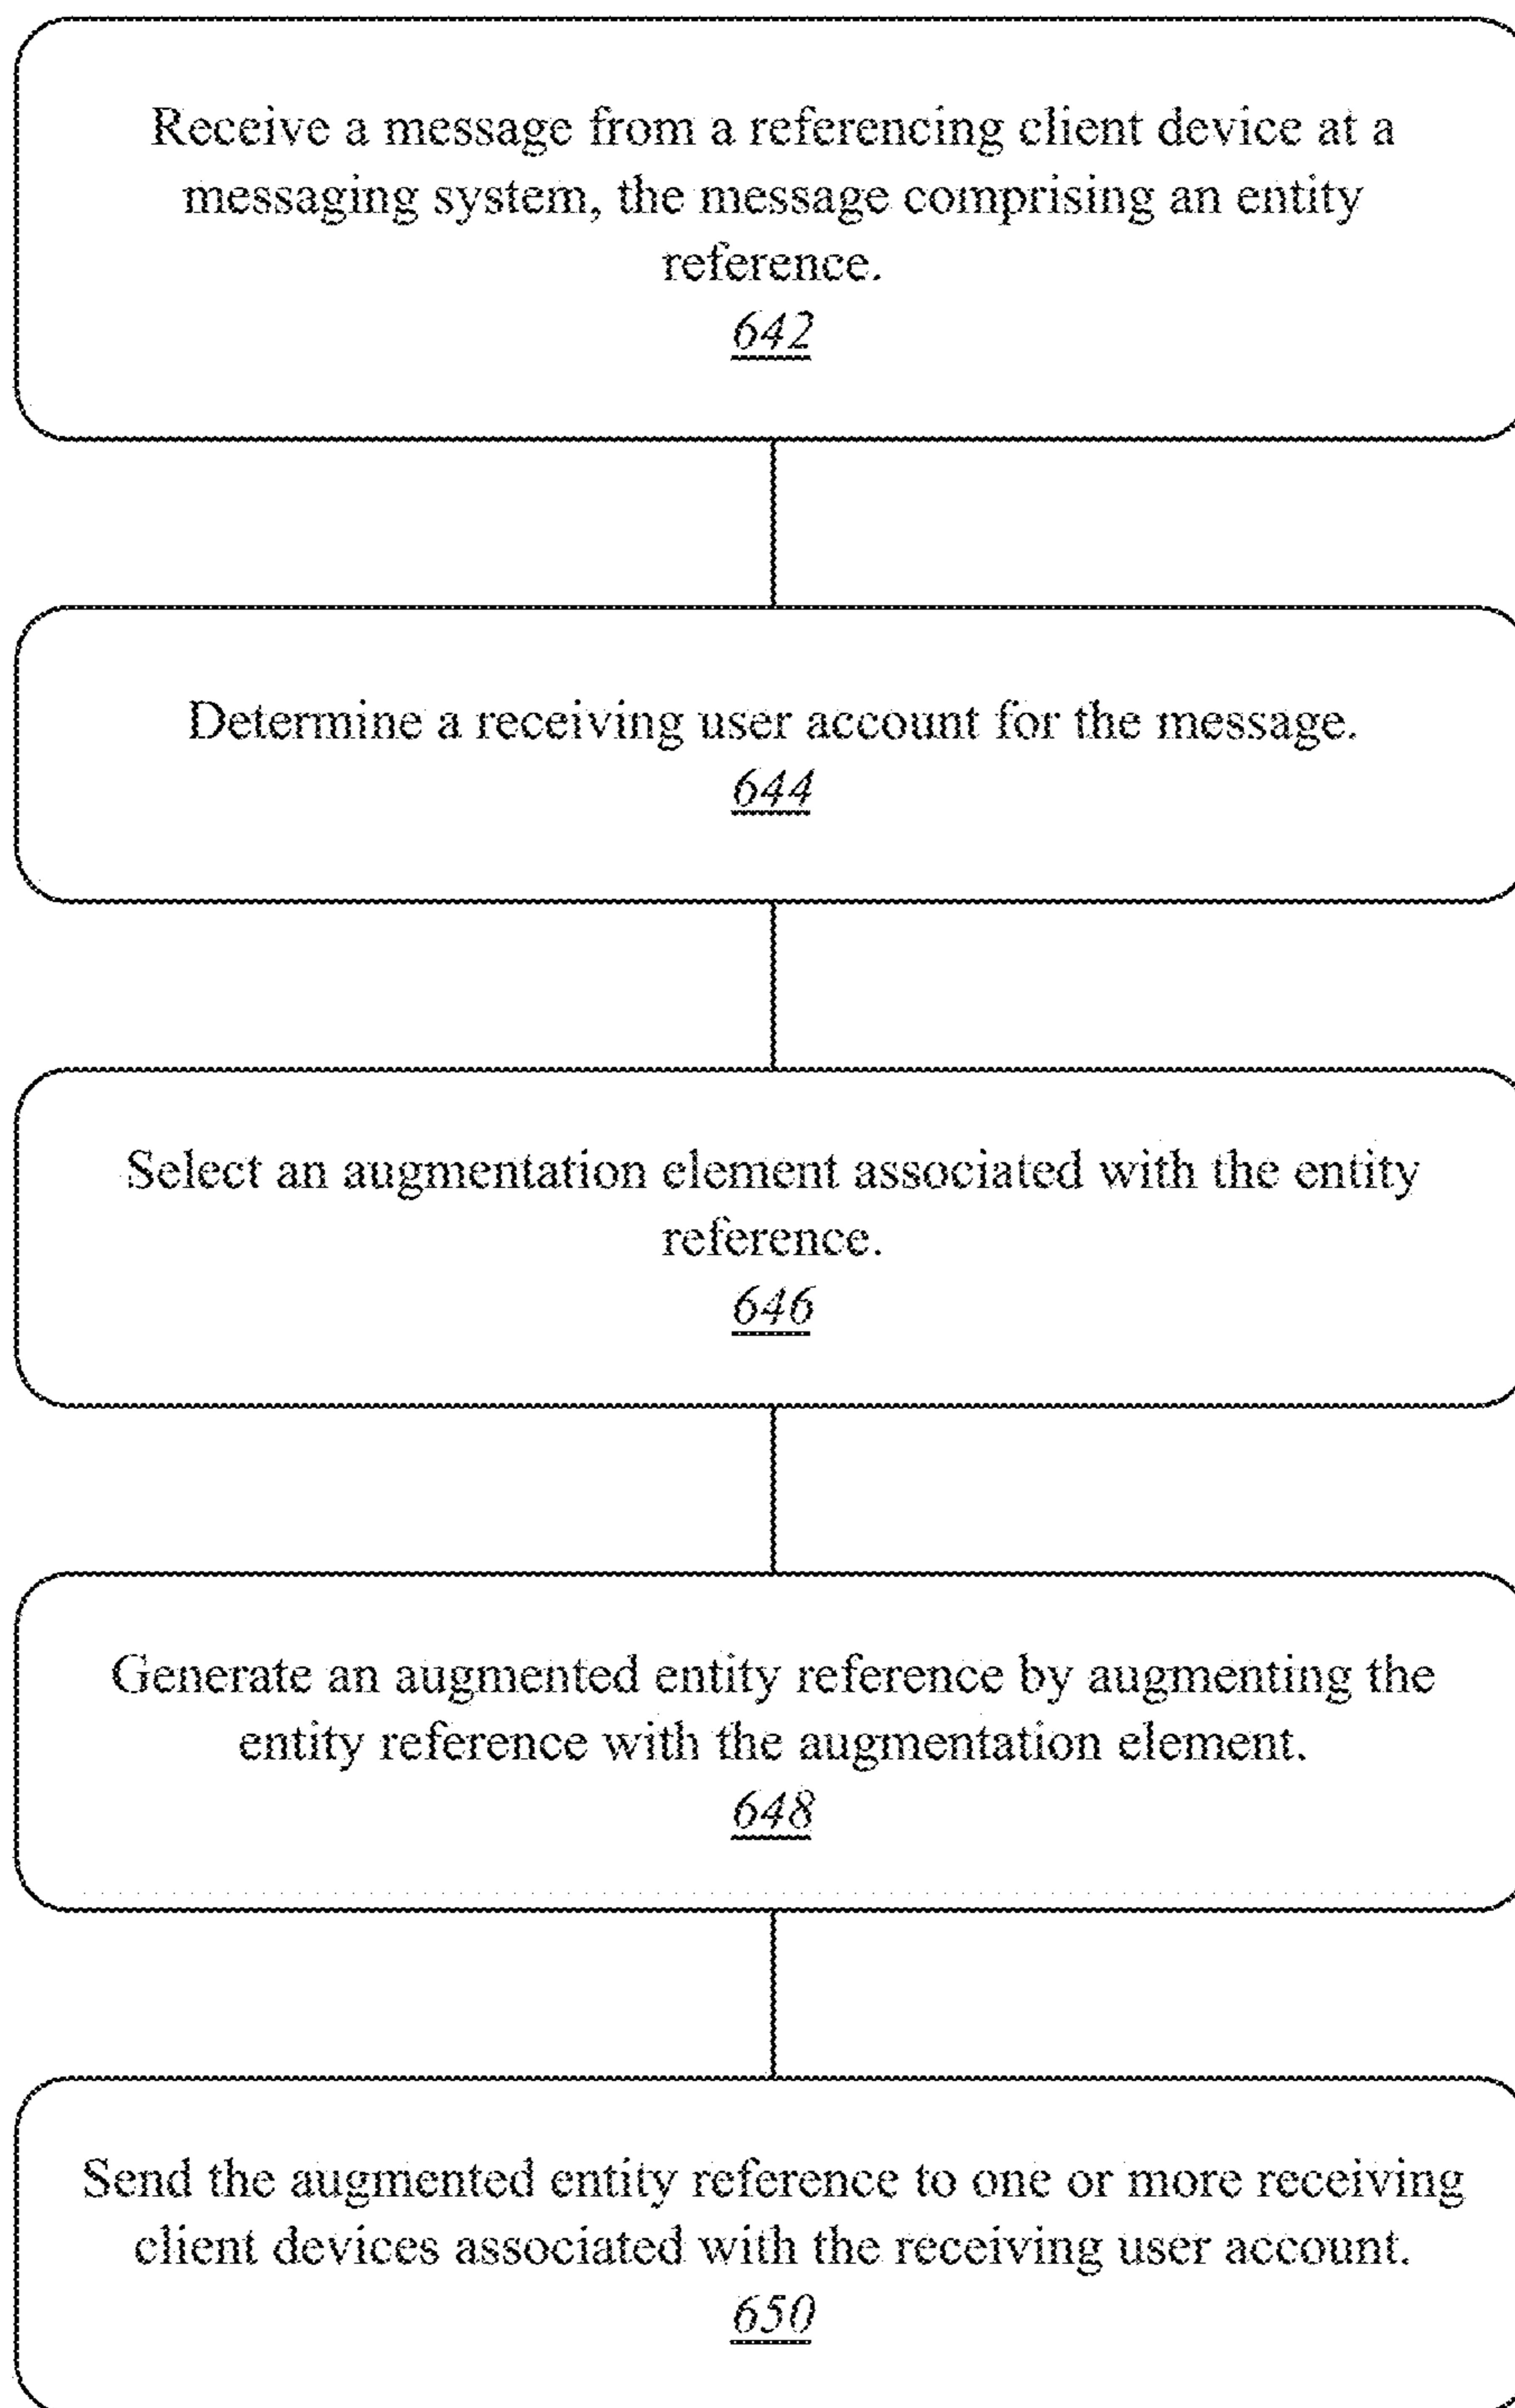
Receive a message from a referencing client device at a messaging system, the message comprising an entity reference.
642

Determine a receiving user account for the message.
644

Select an augmentation element associated with the entity reference.
646

Generate an augmented entity reference by augmenting the entity reference with the augmentation element.
648

Send the augmented entity reference to one or more receiving client devices associated with the receiving user account.
650